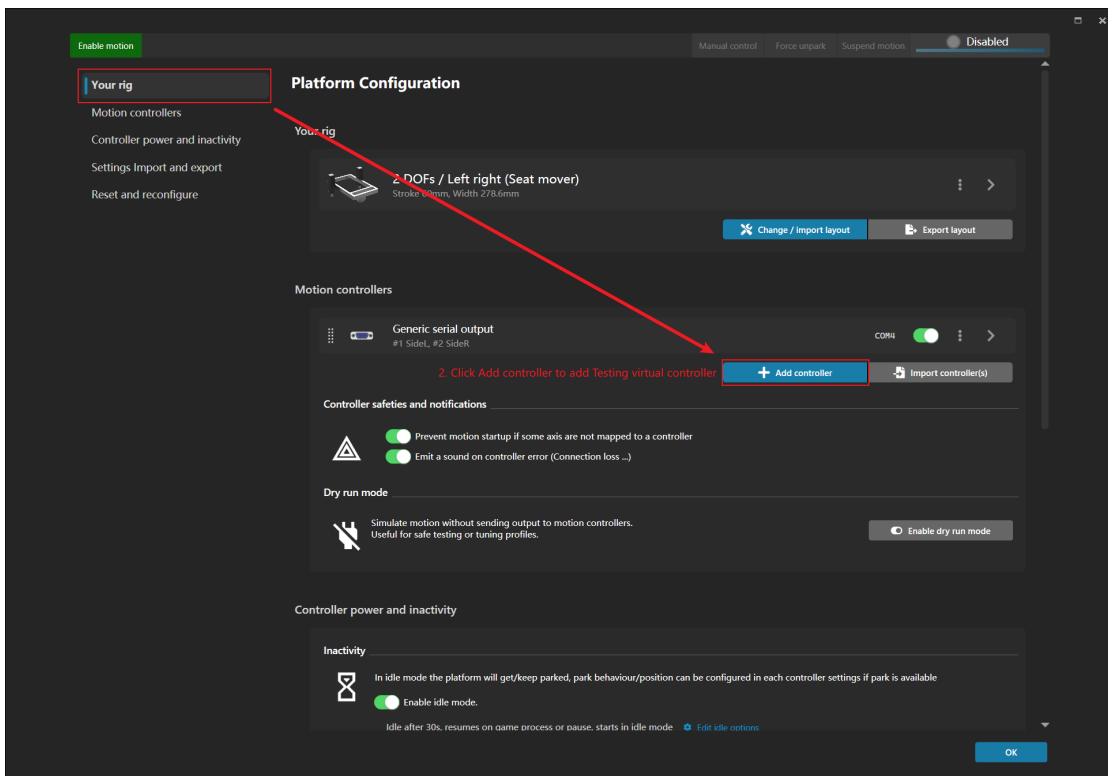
Enable motion

Manual control Force unpark Suspend motion Disabled

Your rig
Motion controllers
Controller power and inactivity
Settings Import and export
Reset and reconfigure

Platform Configuration

Your rig

2 DOFs / Left right (Seat mover)
Stroke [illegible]mm, Width 278.6mm

Change / import layout
Export layout

Motion controllers

Generic serial output
#1 SideL, #2 SideR

COM4

2. Click Add controller to add Testing virtual controller
Add controller
Import controller(s)

Controller safeties and notifications

Prevent motion startup if some axis are not mapped to a controller
Emit a sound on controller error (Connection loss ...)

Dry run mode

Simulate motion without sending output to motion controllers.
Useful for safe testing or tuning profiles.

Enable dry run mode

Controller power and inactivity

Inactivity

In idle mode the platform will get/keep parked, park behaviour/position can be configured in each controller settings if park is available

Enable idle mode.

Idle after 30s, resumes on game process or pause, starts in idle mode
Edit idle options

OK